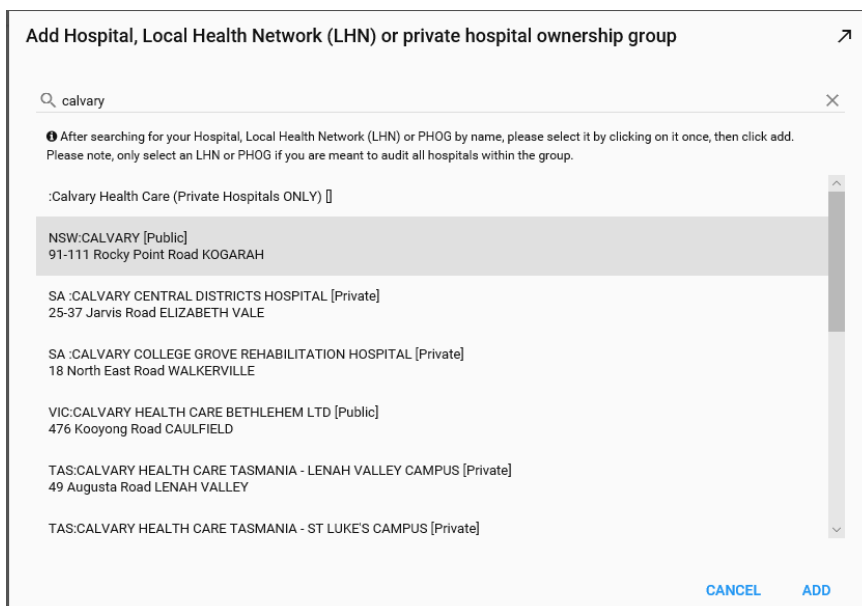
Add Hospital, Local Health Network (LHN) or private hospital ownership group

calvary

After searching for your Hospital, Local Health Network (LHN) or PHOG by name, please select it by clicking on it once, then click add. Please note, only select an LHN or PHOG if you are meant to audit all hospitals within the group.

:Calvary Health Care (Private Hospitals ONLY) []

NSW:CALVARY [Public]
91-111 Rocky Point Road KOGARAH

SA :CALVARY CENTRAL DISTRICTS HOSPITAL [Private]
25-37 Jarvis Road ELIZABETH VALE

SA :CALVARY COLLEGE GROVE REHABILITATION HOSPITAL [Private]
18 North East Road WALKERVILLE

VIC:CALVARY HEALTH CARE BETHLEHEM LTD [Public]
476 Kooyong Road CAULFIELD

TAS:CALVARY HEALTH CARE TASMANIA - LENAH VALLEY CAMPUS [Private]
49 Augusta Road LENAH VALLEY

TAS:CALVARY HEALTH CARE TASMANIA - ST LUKE'S CAMPUS [Private]

CANCEL ADD